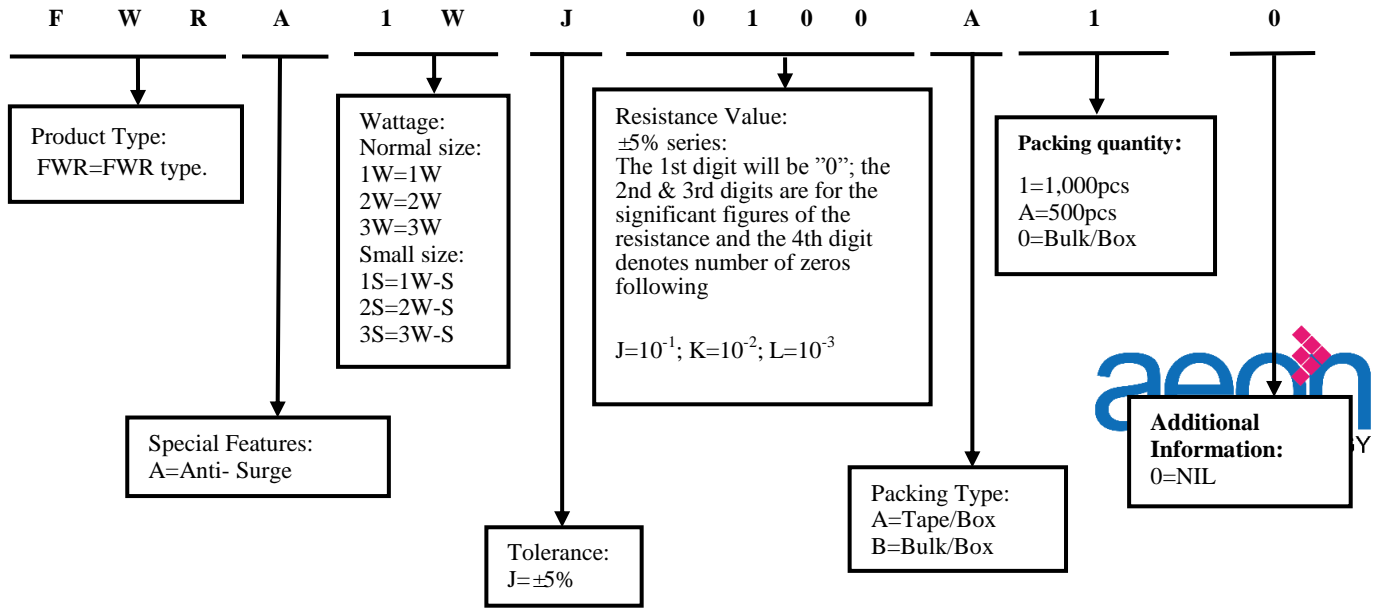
F W R A 1 W J 0 1 0 0 A 1 0

Product Type:
FWR=FWR type.

Wattage:
Normal size:
1W=1W
2W=2W
3W=3W
Small size:
1S=1W-S
2S=2W-S
3S=3W-S

Resistance Value:
±5% series:
The 1st digit will be "0"; the 2nd & 3rd digits are for the significant figures of the resistance and the 4th digit denotes number of zeros following

J=$10^{-1}$; K=$10^{-2}$; L=$10^{-3}$

Packing quantity:
1=1,000pcs
A=500pcs
0=Bulk/Box

aeon

Additional Information:
0=NIL

GY

Special Features:
A=Anti- Surge

Packing Type:
A=Tape/Box
B=Bulk/Box

Tolerance:
J=±5%